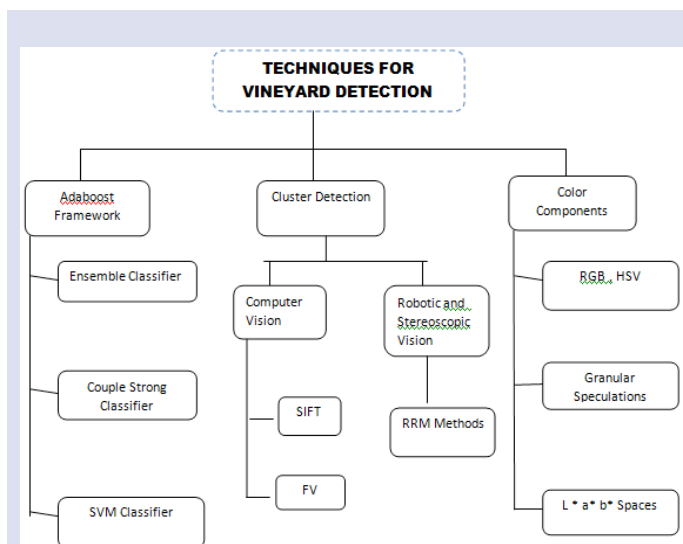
TECHNIQUES FOR VINEYARD DETECTION

Adaboost Framework

Ensemble Classifier

Couple Strong Classifier

SVM Classifier

Cluster Detection

Computer Vision

SIFT

FV

Robotic and Stereoscopic Vision

RRM Methods

Color Components

RGB, HSV

Granular Speculations

L * a* b* Spaces